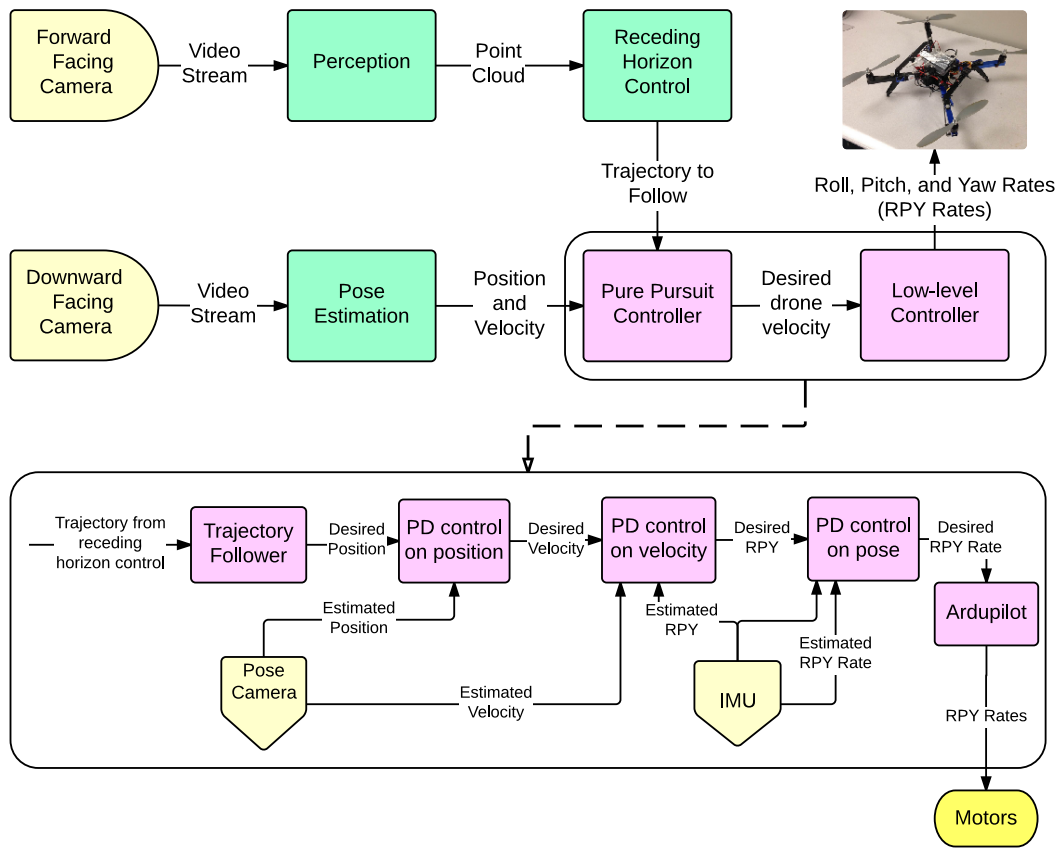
Forward Facing Camera

Video Stream

Perception

Point Cloud

Receding Horizon Control

Trajectory to Follow

Roll, Pitch, and Yaw Rates (RPY Rates)

Downward Facing Camera

Video Stream

Pose Estimation

Position and Velocity

Pure Pursuit Controller

Desired drone velocity

Low-level Controller

Trajectory from receding horizon control

Trajectory Follower

Desired Position

PD control on position

Desired Velocity

PD control on velocity

Desired RPY

PD control on pose

Desired RPY Rate

Ardupilot

Estimated Position

Estimated RPY

Estimated RPY Rate

Pose Camera

Estimated Velocity

IMU

RPY Rates

Motors